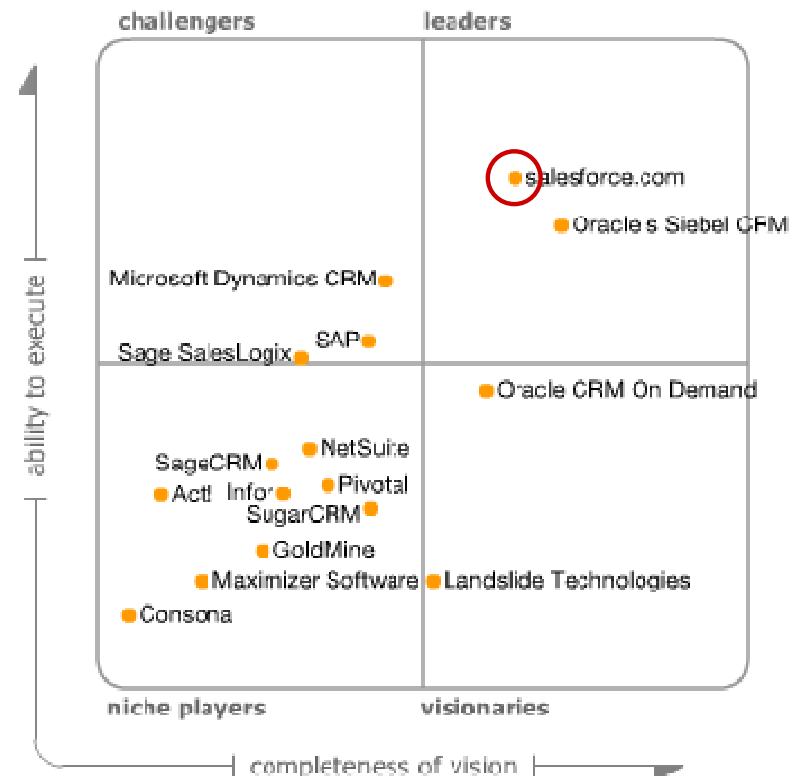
challengers

leaders

salesforce.com

Oracle's Siebel CRM

Microsoft Dynamics CRM

SAP

Sage SalesLogix

Oracle CRM On Demand

NetSuite

SageCRM

Act!

Infor

Pivotal

SugarCRM

GoldMine

Maximizer Software

Landslide Technologies

Consona

niche players

visionaries

ability to execute

completeness of vision